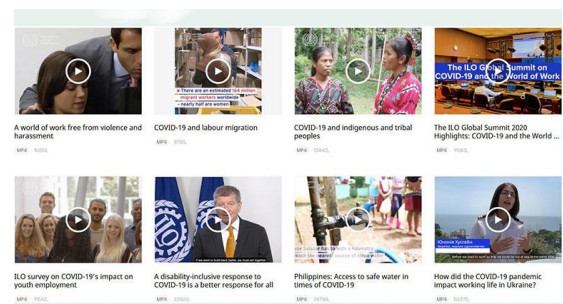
A world of work free from violence and harassment
MP4 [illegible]

There are an estimated 164 million migrant workers worldwide
nearly half are women
COVID-19 and labour migration
MP4 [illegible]

COVID-19 and indigenous and tribal peoples
MP4 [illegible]

The ILO Global Summit on COVID-19 and the World of Work
The ILO Global Summit 2020 Highlights: COVID-19 and the World ...
MP4 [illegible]

ILO survey on COVID-19's impact on youth employment
MP4 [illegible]

A disability-inclusive response to COVID-19 is a better response for all
MP4 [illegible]

Philippines: Access to safe water in times of COVID-19
MP4 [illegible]

How did the COVID-19 pandemic impact working life in Ukraine?
MP4 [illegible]